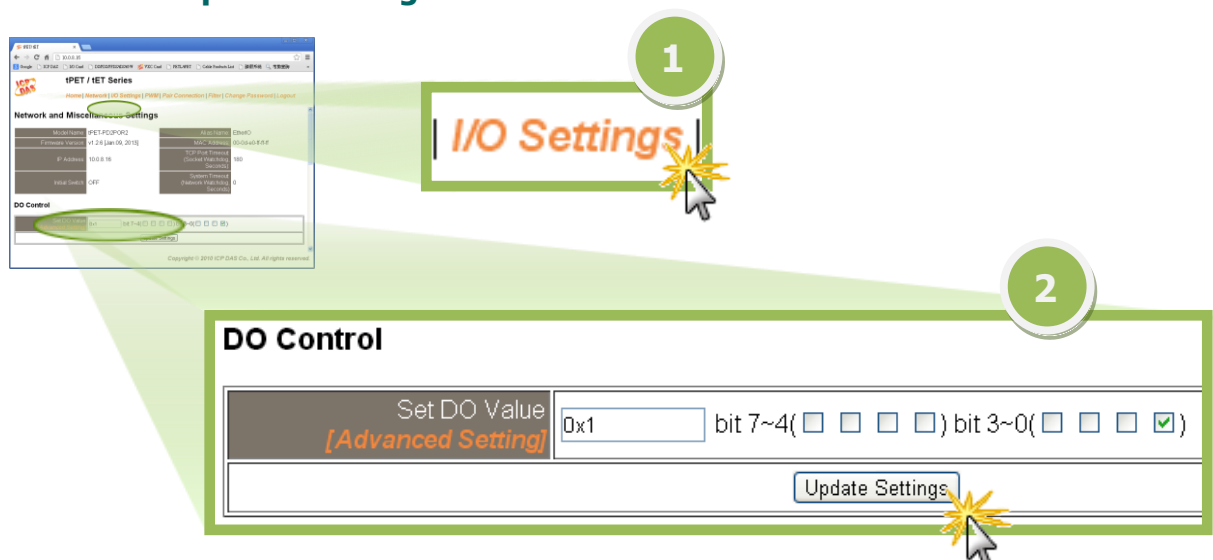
tPET / tET Series

Home | Network | I/O Settings | PWM | Pair Connection | Filter | Change Password | Logout

Network and Miscellaneous Settings

| Model Name | tPET-PD2POR2 | Alias Name | EtherIO |
|---|---|---|---|
| Firmware Version | v1.2.6 [Jan 09, 2013] | MAC Address | 00-0d-e0-ff-ff-ff |
| IP Address | 10.0.8.16 | TCP Port Timeout (Socket Watchdog, Seconds) | 180 |
| Initial Switch | OFF | System Timeout (Network Watchdog, Seconds) | 0 |

DO Control

Copyright © 2010 ICP DAS Co., Ltd. All rights reserved.

1

| I/O Settings |

2

DO Control

| Set DO Value [Advanced Setting] | 0x1 bit 7~4( ☐ ☐ ☐ ☐ ) bit 3~0( ☐ ☐ ☐ ☑ ) |
|---|---|
| | Update Settings |